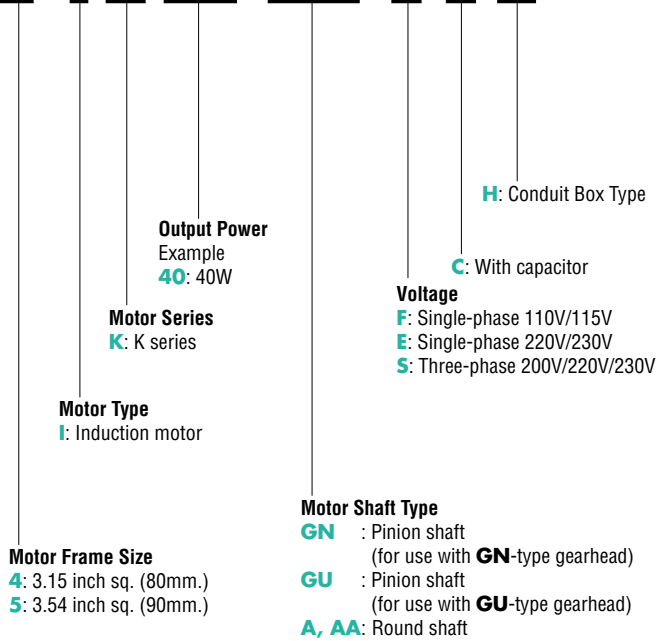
H: Conduit Box Type

Output Power
Example
40: 40W

C: With capacitor

Voltage
F: Single-phase 110V/115V
E: Single-phase 220V/230V
S: Three-phase 200V/220V/230V

Motor Series
K: K series

Motor Type
I: Induction motor

Motor Shaft Type
GN : Pinion shaft (for use with GN-type gearhead)
GU : Pinion shaft (for use with GU-type gearhead)
A, AA: Round shaft

Motor Frame Size
4: 3.15 inch sq. (80mm.)
5: 3.54 inch sq. (90mm.)